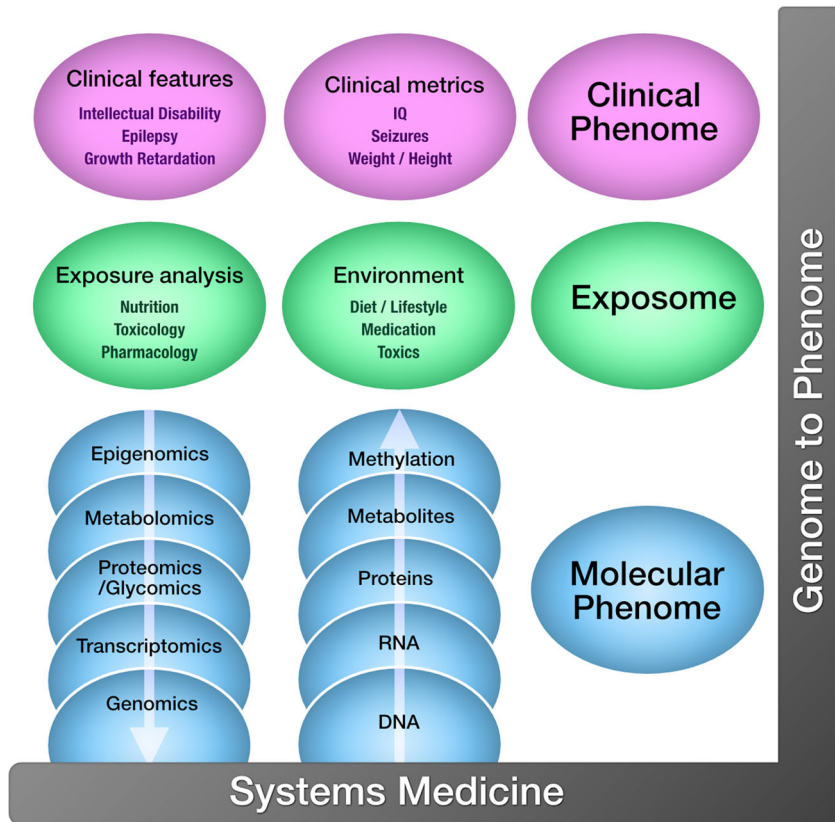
Clinical features
Intellectual Disability
Epilepsy
Growth Retardation

Clinical metrics
IQ
Seizures
Weight / Height

Clinical Phenome

Exposure analysis
Nutrition
Toxicology
Pharmacology

Environment
Diet / Lifestyle
Medication
Toxics

Exposome

Epigenomics
Metabolomics
Proteomics /Glycomics
Transcriptomics
Genomics

Methylation
Metabolites
Proteins
RNA
DNA

Molecular Phenome

Genome to Phenome

Systems Medicine